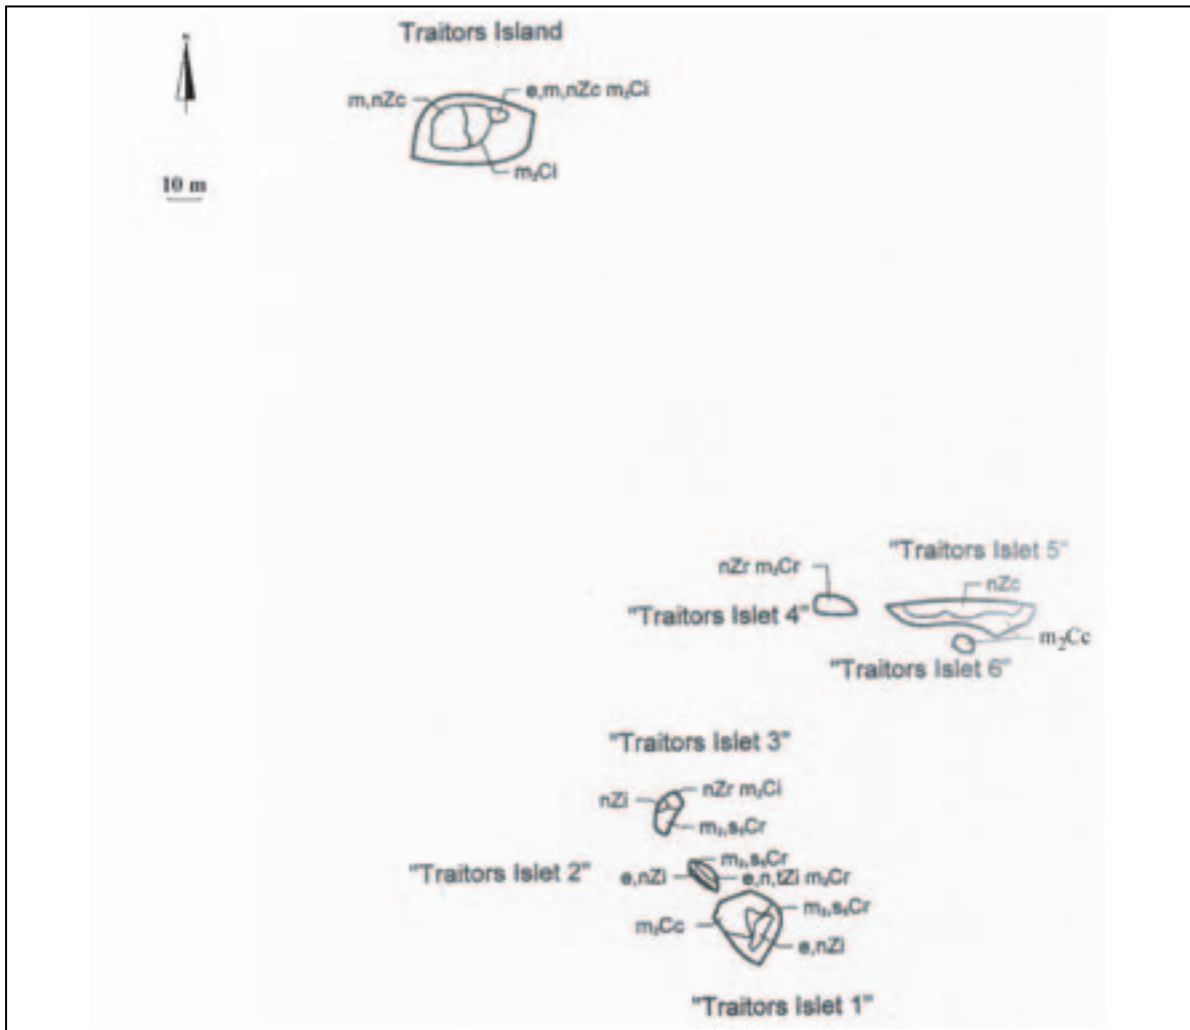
Traitors Island

m,nZc

e,m,nZc m,Ci

m,Ci

10 m

nZr m,Cr

"Traitors Islet 5"

nZc

"Traitors Islet 4"

$m_2$Cc

"Traitors Islet 6"

"Traitors Islet 3"

nZi

nZr m,Ci

m,,s,Cr

m,,s,Cr

"Traitors Islet 2"

e,nZi

e,n,tZi m,Cr

m,,s,Cr

m,Cc

e,nZi

"Traitors Islet 1"